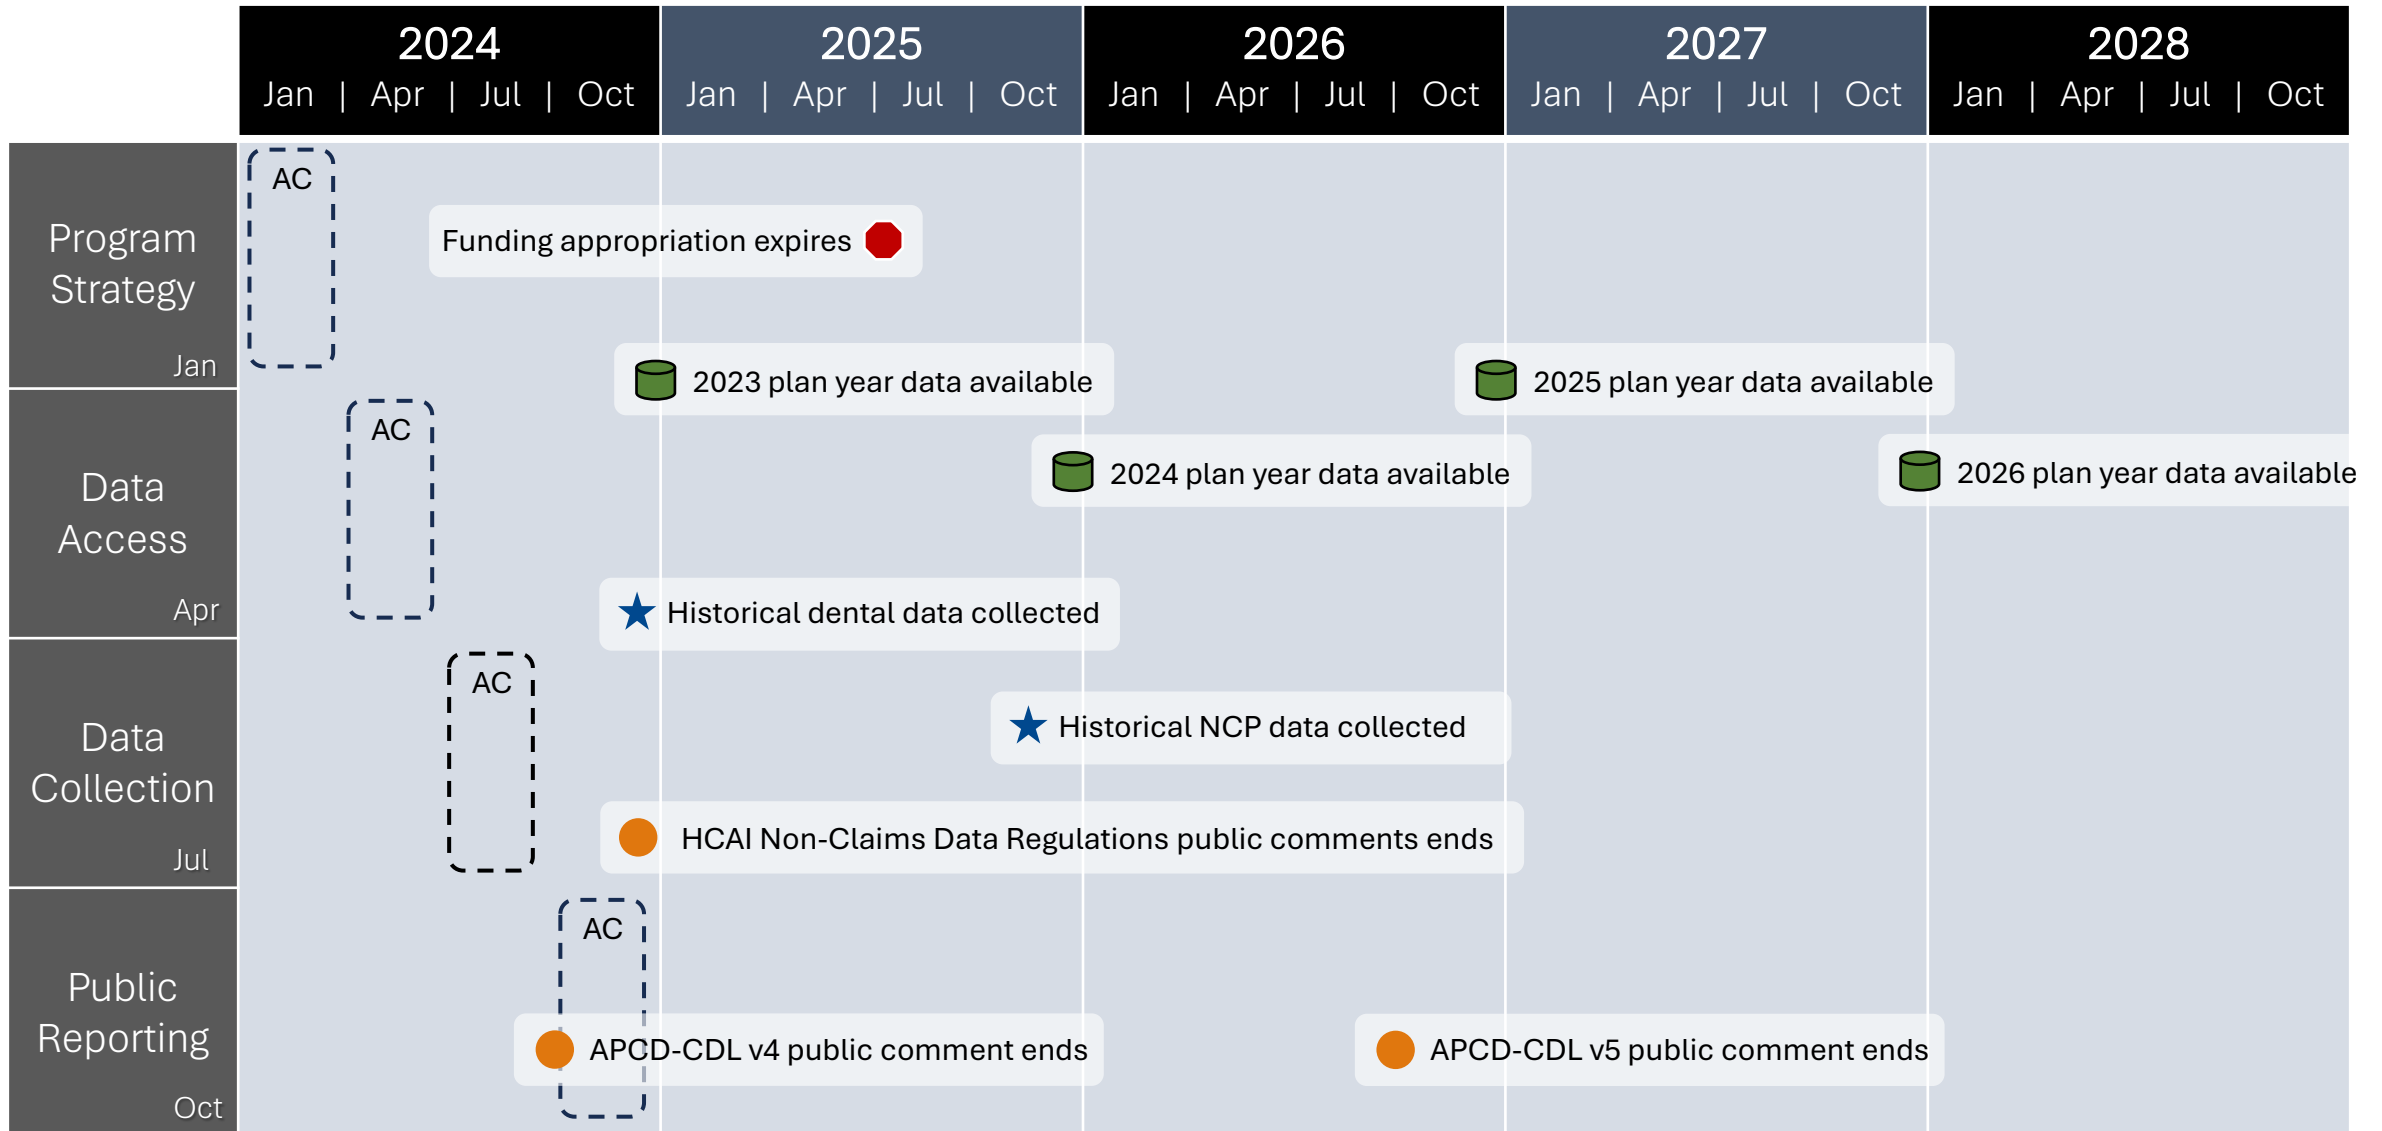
| 2024 | 2025 | 2026 | 2027 | 2028 |
|---|---|---|---|---|
| Jan \| Apr \| Jul \| Oct | Jan \| Apr \| Jul \| Oct | Jan \| Apr \| Jul \| Oct | Jan \| Apr \| Jul \| Oct | Jan \| Apr \| Jul \| Oct |

Program Strategy
Jan

AC

Funding appropriation expires

2023 plan year data available

2025 plan year data available

Data Access
Apr

AC

2024 plan year data available

2026 plan year data available

Historical dental data collected

Data Collection
Jul

AC

Historical NCP data collected

HCAI Non-Claims Data Regulations public comments ends

Public Reporting
Oct

AC

APCD-CDL v4 public comment ends

APCD-CDL v5 public comment ends